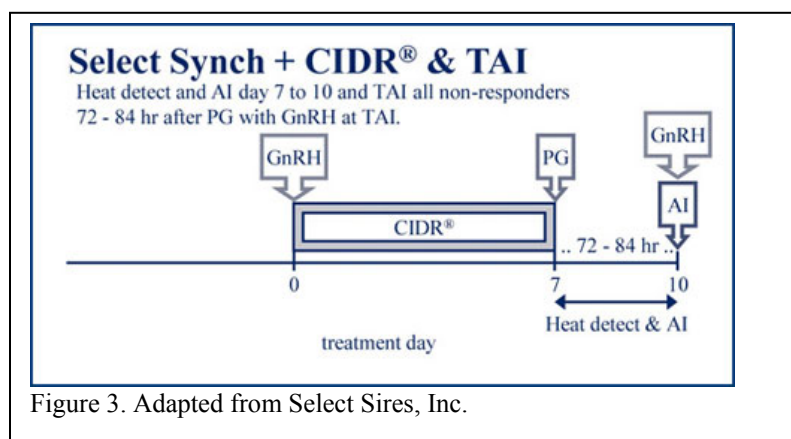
Select Synch + CIDR® & TAI

Heat detect and AI day 7 to 10 and TAI all non-responders 72 - 84 hr after PG with GnRH at TAI.

GnRH

PG

GnRH

AI

CIDR®

.. 72 - 84 hr ..

0

7

10

Heat detect & AI

treatment day

Figure 3. Adapted from Select Sires, Inc.